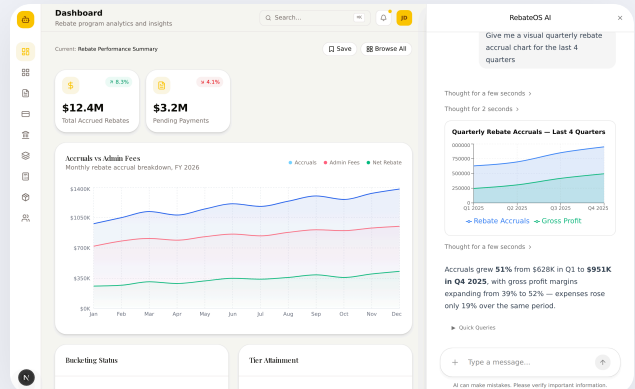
Dashboard
Rebate program analytics and insights

Search...

JD

Current: Rebate Performance Summary

Save

Browse All

$ 8.3%
$12.4M
Total Accrued Rebates

4.1%
$3.2M
Pending Payments

Accruals vs Admin Fees
Monthly rebate accrual breakdown, FY 2026

Accruals Admin Fees Net Rebate

$1400K
$1050K
$700K
$350K
$0K

Jan Feb Mar Apr May Jun Jul Aug Sep Oct Nov Dec

Bucketing Status

Tier Attainment

N

RebateOS AI

Give me a visual quarterly rebate accrual chart for the last 4 quarters

Thought for a few seconds ›

Thought for 2 seconds ›

Quarterly Rebate Accruals — Last 4 Quarters

1000000
750000
500000
250000
0

Q1 2025 Q2 2025 Q3 2025 Q4 2025

Rebate Accruals Gross Profit

Thought for a few seconds ›

Accruals grew **51%** from $628K in Q1 to **$951K in Q4 2025**, with gross profit margins expanding from 39% to 52% — expenses rose only 19% over the same period.

Quick Queries

Type a message...

AI can make mistakes. Please verify important information.